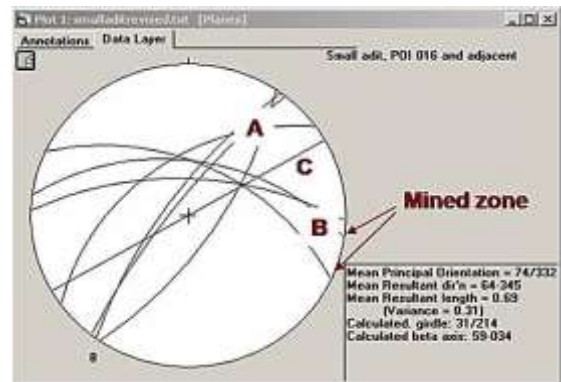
Plot 1: smalladitrevised.txt [Planes]

_ □ ×

Annotations Data Layer

Small adit, POI 016 and adjacent

A

C

B

Mined zone

8

Mean Principal Orientation = 74/332
Mean Resultant dir'n = 64-345
Mean Resultant length = 0.69
(Variance = 0.31)
Calculated. girdle: 31/214
Calculated beta axis: 59-034